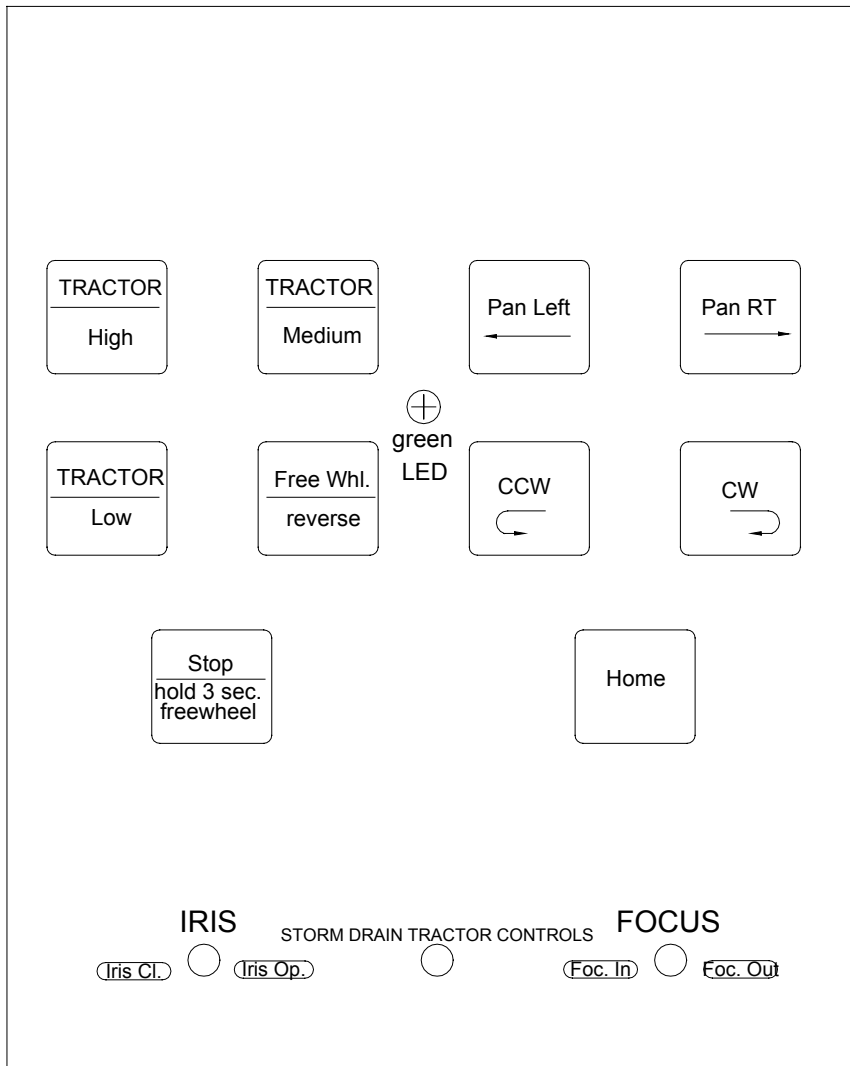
TRACTOR
High

TRACTOR
Medium

Pan Left

Pan RT

green
LED

TRACTOR
Low

Free Whl.
reverse

CCW

CW

Stop
hold 3 sec.
freewheel

Home

IRIS

STORM DRAIN TRACTOR CONTROLS

FOCUS

Iris Cl.

Iris Op.

Foc. In

Foc. Out